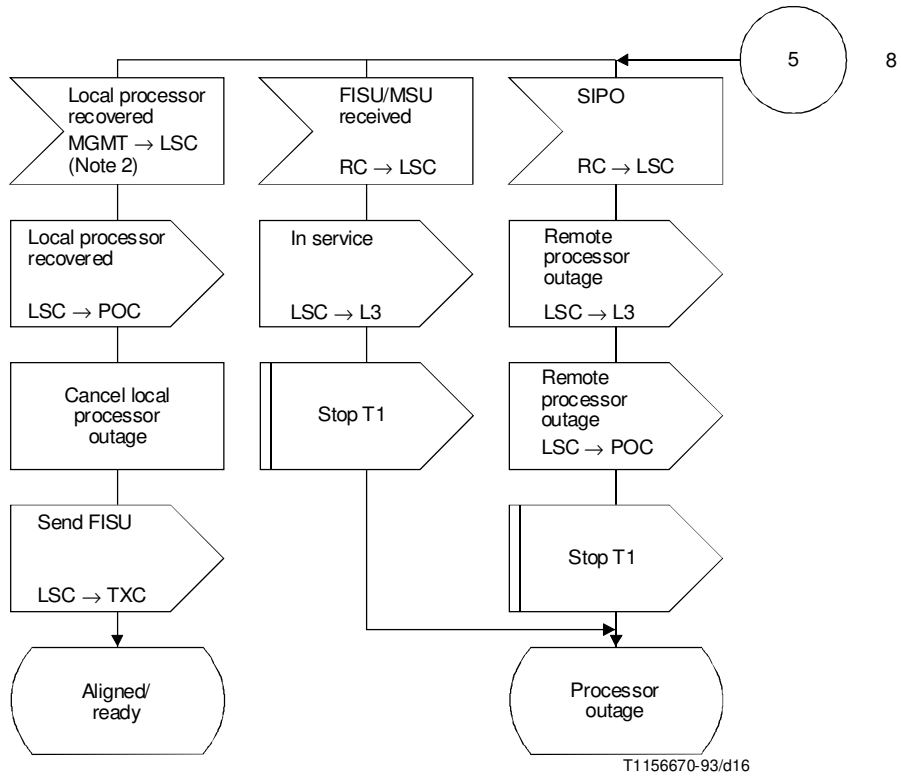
5

8

Local processor recovered
MGMT $\rightarrow$ LSC
(Note 2)

FISU/MSU received
RC $\rightarrow$ LSC

SIPO
RC $\rightarrow$ LSC

Local processor recovered
LSC $\rightarrow$ POC

In service
LSC $\rightarrow$ L3

Remote processor outage
LSC $\rightarrow$ L3

Cancel local processor outage

Stop T1

Remote processor outage
LSC $\rightarrow$ POC

Send FISU
LSC $\rightarrow$ TXC

Stop T1

Aligned/ ready

Processor outage

T1156670-93/d16